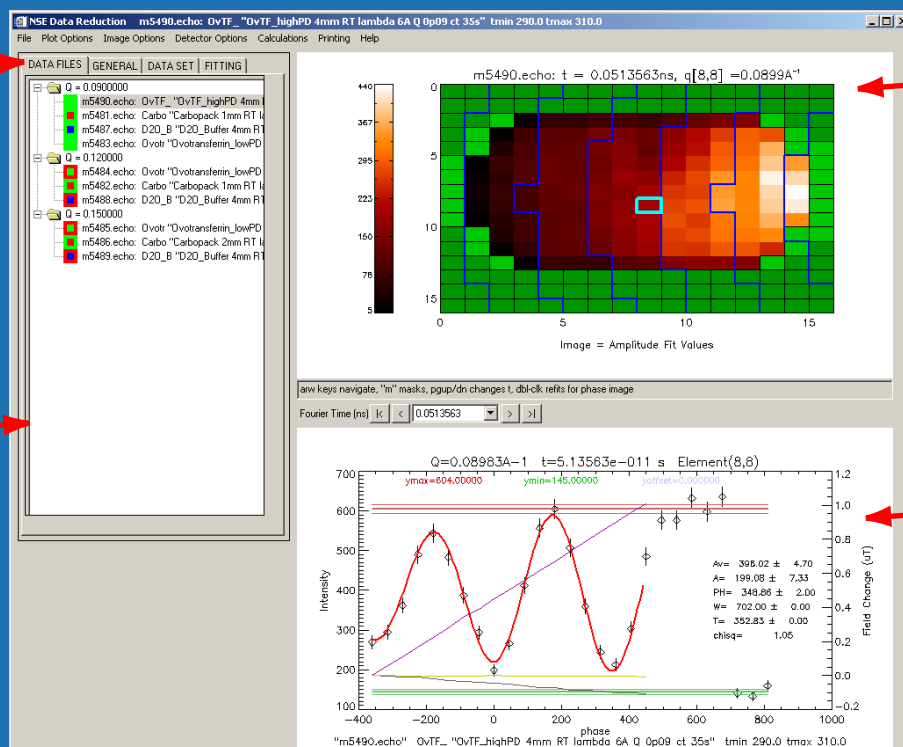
NSE Data Reduction m5490.echo: OvTF_ "OvTF_highPD 4mm RT lambda 6A Q 0p09 ct 35s" tmin 290.0 tmax 310.0

File Plot Options Image Options Detector Options Calculations Printing Help

DATA FILES GENERAL DATA SET FITTING

Q = 0.0900000
m5490.echo: OvTF_ "OvTF_highPD 4mm
m5481.echo: Carbo "Carbopack 1mm RT la
m5487.echo: D2O_B "D2O_Buffer 4mm RT
m5483.echo: Ovotr "Ovotransferrin_lowPD
Q = 0.120000
m5484.echo: Ovotr "Ovotransferrin_lowPD
m5482.echo: Carbo "Carbopack 1mm RT la
m5488.echo: D2O_B "D2O_Buffer 4mm RT
Q = 0.150000
m5485.echo: Ovotr "Ovotransferrin_lowPD
m5486.echo: Carbo "Carbopack 2mm RT la
m5489.echo: D2O_B "D2O_Buffer 4mm RT

m5490.echo: t = 0.0513563ns, q[8,8] =0.0899A$^{-1}$

440
367
295
223
150
78
5

0
5
10
15
0 5 10 15

Image = Amplitude Fit Values

arw keys navigate, "m" masks, pgup/dn changes t, dbl-clk refits for phase image

Fourier Time (ns) |< < 0.0513563 > >|

Q=0.08983A-1 t=5.13563e-011 s Element(8,8)

ymax=604.00000 ymin=145.00000 yoffset=0.000000

700
600
500
400
300
200
100
Intensity

1.2
1.0
0.8
0.6
0.4
0.2
0.0
-0.2
Field Change (uT)

Av= 395.02 ± 4.70
A= 199.08 ± 7.33
PH= 348.86 ± 2.00
W= 702.00 ± 0.00
T= 352.83 ± 0.00
chisq= 1.05

−400 −200 0 200 400 600 800 1000
phase
"m5490.echo" OvTF_ "OvTF_highPD 4mm RT lambda 6A Q 0p09 ct 35s" tmin 290.0 tmax 310.0